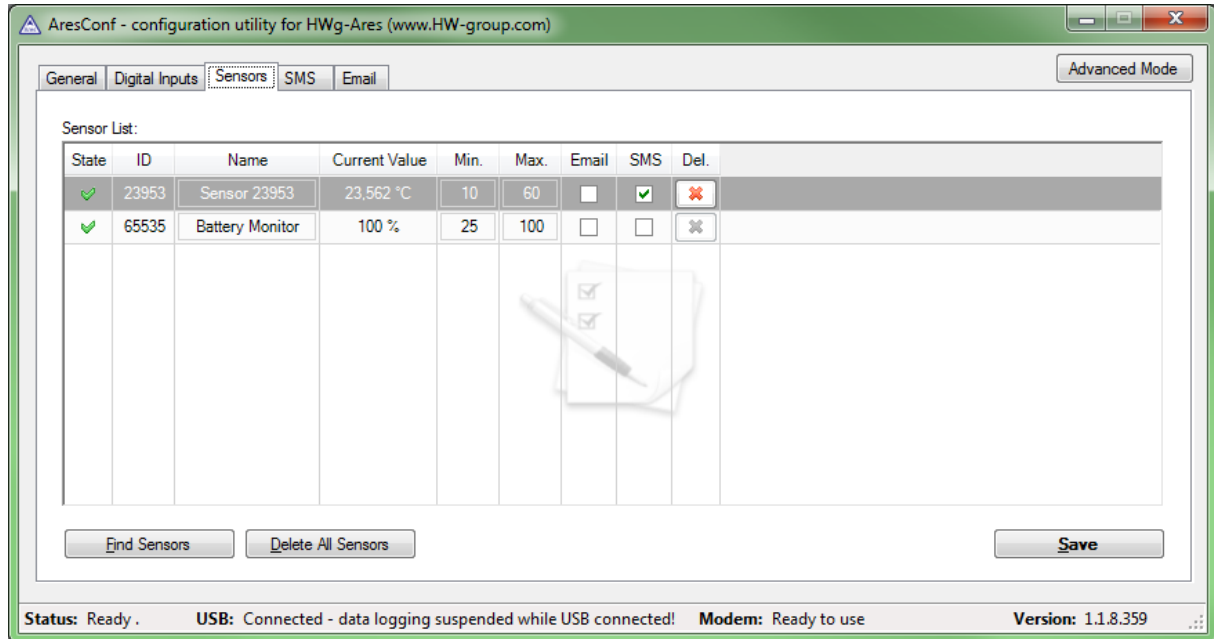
AresConf - configuration utility for HWg-Ares (www.HW-group.com)

General | Digital Inputs | Sensors | SMS | Email

Advanced Mode

Sensor List:

| State | ID | Name | Current Value | Min. | Max. | Email | SMS | Del. |
|---|---|---|---|---|---|---|---|---|
| | 23953 | Sensor 23953 | 23,562 °C | 10 | 60 | | | |
| | 65535 | Battery Monitor | 100 % | 25 | 100 | | | |

Find Sensors

Delete All Sensors

Save

Status: Ready .

USB: Connected - data logging suspended while USB connected!

Modem: Ready to use

Version: 1.1.8.359